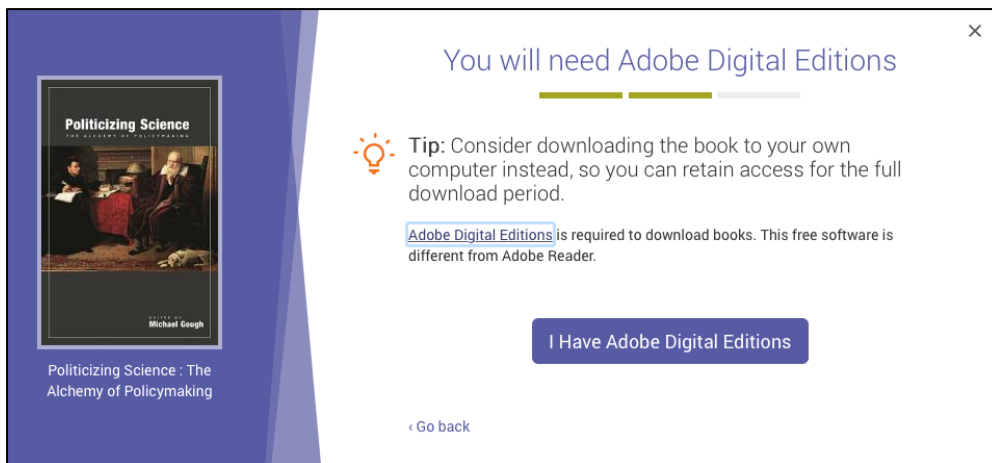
Politicizing Science
THE ALCHEMY OF POLICYMAKING

EDITED BY
Michael Gough

Politicizing Science : The Alchemy of Policymaking

×

You will need Adobe Digital Editions

Tip: Consider downloading the book to your own computer instead, so you can retain access for the full download period.

Adobe Digital Editions is required to download books. This free software is different from Adobe Reader.

I Have Adobe Digital Editions

‹ Go back